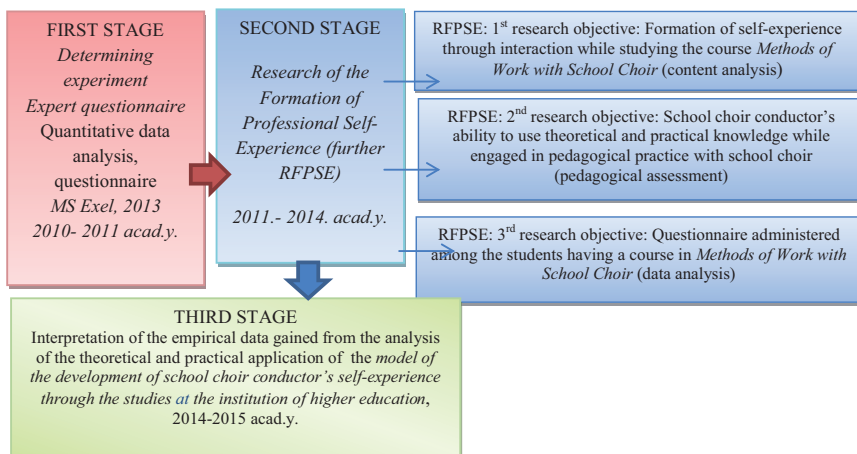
FIRST STAGE
*Determining experiment*
*Expert questionnaire*
Quantitative data analysis, questionnaire
*MS Exel, 2013*
*2010- 2011 acad.y.*

SECOND STAGE
*Research of the Formation of Professional Self-Experience (further RFPSE)*
*2011.- 2014. acad.y.*

RFPSE: 1$^{st}$ research objective: Formation of self-experience through interaction while studying the course *Methods of Work with School Choir* (content analysis)

RFPSE: 2$^{nd}$ research objective: School choir conductor's ability to use theoretical and practical knowledge while engaged in pedagogical practice with school choir (pedagogical assessment)

RFPSE: 3$^{rd}$ research objective: Questionnaire administered among the students having a course in *Methods of Work with School Choir* (data analysis)

THIRD STAGE
Interpretation of the empirical data gained from the analysis of the theoretical and practical application of the *model of the development of school choir conductor's self-experience through the studies at the institution of higher education*, 2014-2015 acad.y.